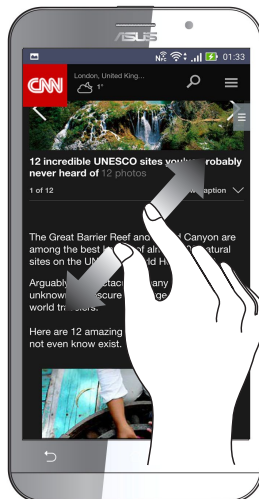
ASUS

01:33

CNN London, United King... 1°

12 incredible UNESCO sites you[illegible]robably never heard of 12 photos

1 of 12 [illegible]aption

The Great Barrier Reef and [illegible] Canyon are among the best k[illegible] of al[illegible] natural sites on the UN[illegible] ld H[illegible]

Arguably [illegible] tacta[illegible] any unknow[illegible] scure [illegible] g world tr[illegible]

Here are 12 amazing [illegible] not even know exist.